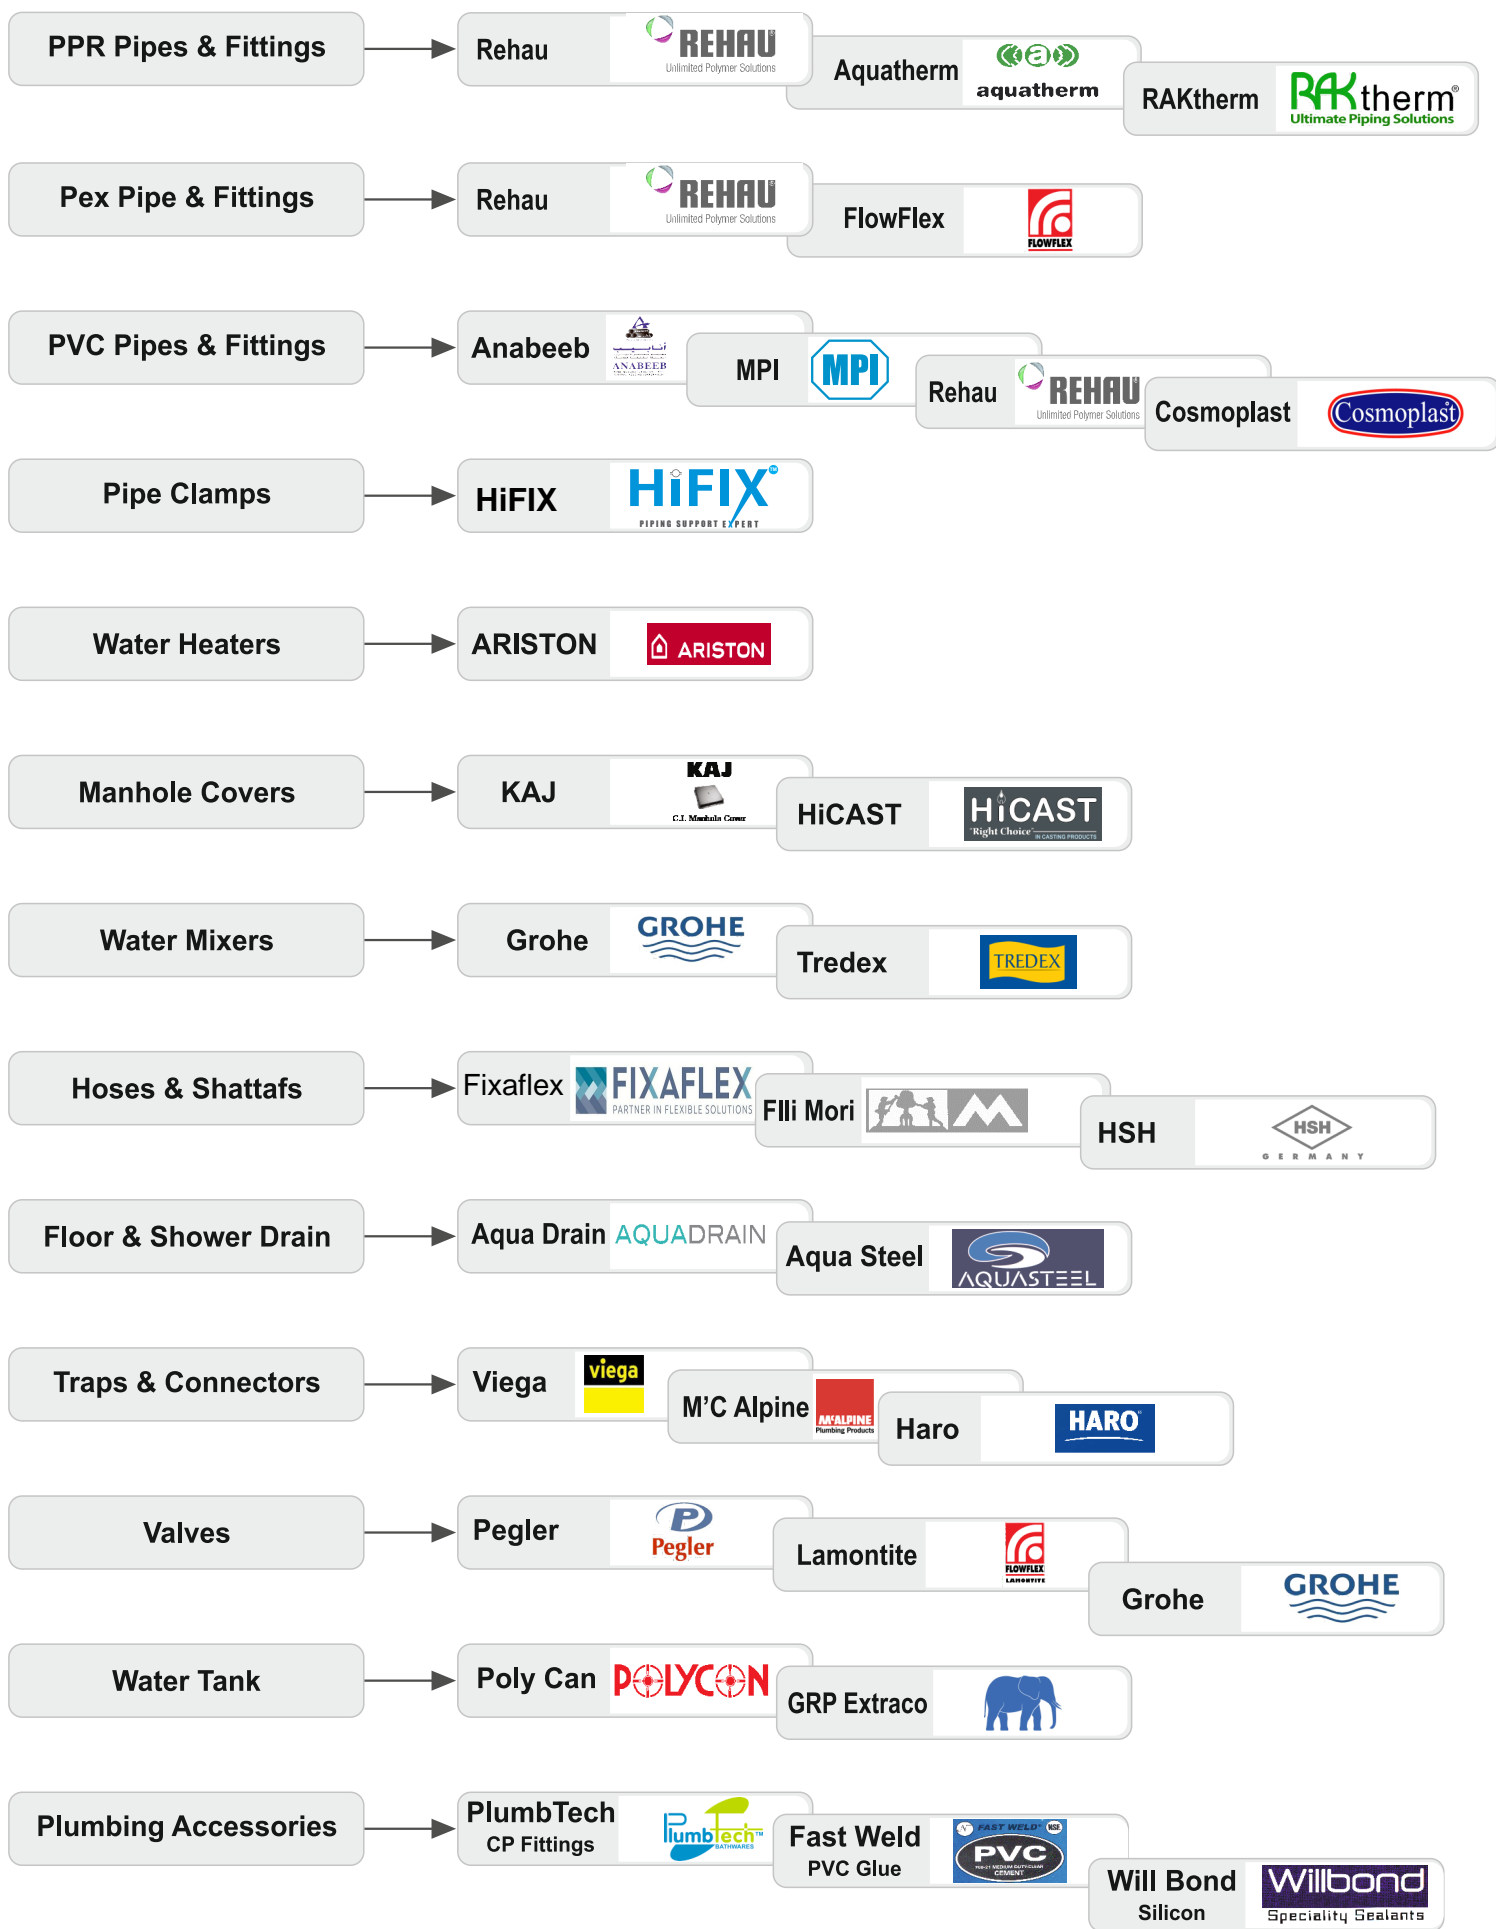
PPR Pipes & Fittings

Rehau REHAU Unlimited Polymer Solutions

Aquatherm aquatherm

RAKtherm RAKtherm Ultimate Piping Solutions

Pex Pipe & Fittings

Rehau REHAU Unlimited Polymer Solutions

FlowFlex FLOWFLEX

PVC Pipes & Fittings

Anabeeb ANABEEB

MPI MPI

Rehau REHAU Unlimited Polymer Solutions

Cosmoplast Cosmoplast

Pipe Clamps

HiFIX HiFIX PIPING SUPPORT EXPERT

Water Heaters

ARISTON ARISTON

Manhole Covers

KAJ KAJ C.I. Manhole Cover

HiCAST HiCAST "Right Choice" IN CASTING PRODUCTS

Water Mixers

Grohe GROHE

Tredex TREDEX

Hoses & Shattafs

Fixaflex FIXAFLEX PARTNER IN FLEXIBLE SOLUTIONS

Flli Mori

HSH HSH GERMANY

Floor & Shower Drain

Aqua Drain AQUADRAIN

Aqua Steel AQUASTEEL

Traps & Connectors

Viega viega

M'C Alpine McALPINE Plumbing Products

Haro HARO

Valves

Pegler Pegler

Lamontite FLOWFLEX LAMONTITE

Grohe GROHE

Water Tank

Poly Can POLYCON

GRP Extraco

Plumbing Accessories

PlumbTech CP Fittings Plumbtech BATHWARES

Fast Weld PVC Glue FAST WELD PVC CEMENT

Will Bond Silicon Willbond Speciality Sealants